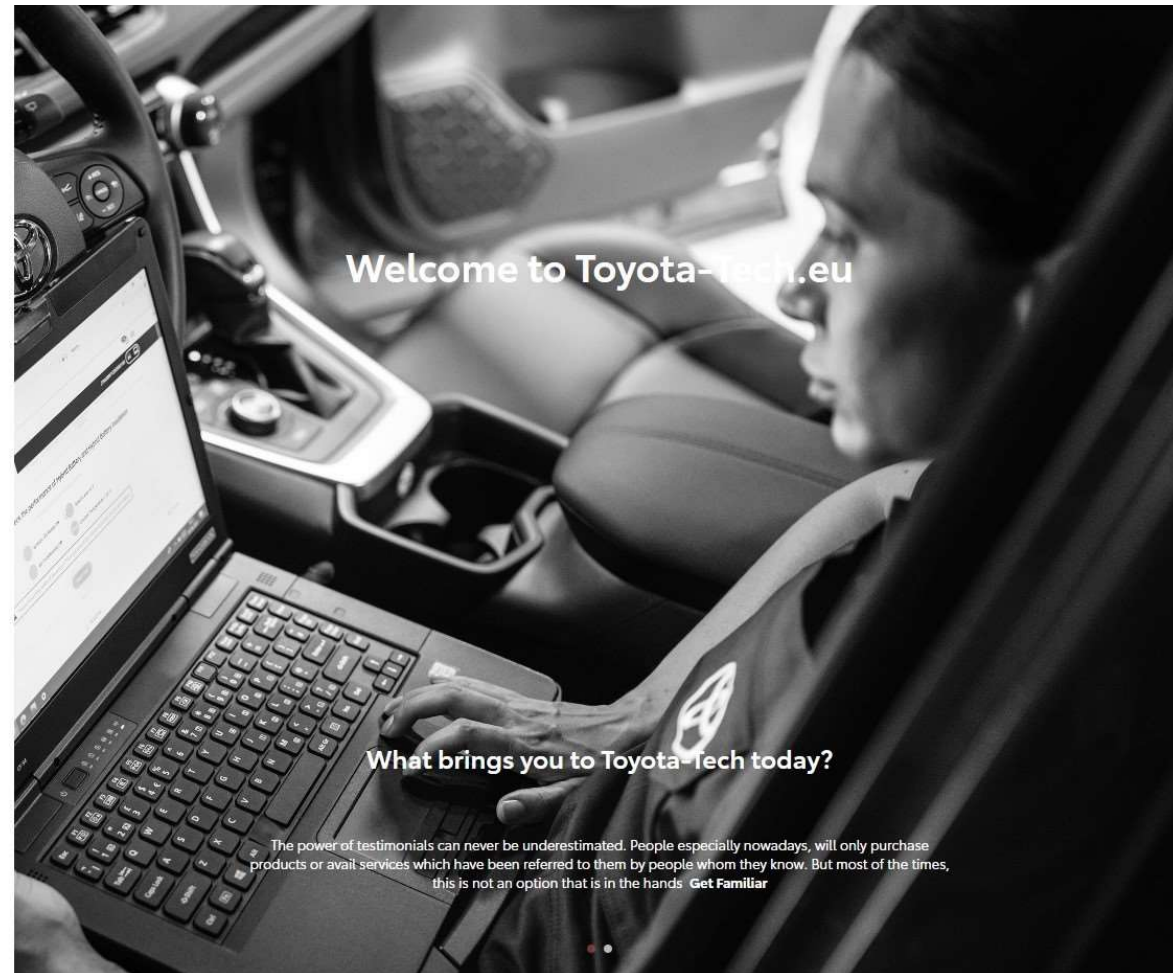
Welcome to Toyota-Tech.eu

What brings you to Toyota-Tech today?

The power of testimonials can never be underestimated. People especially nowadays, will only purchase products or avail services which have been referred to them by people whom they know. But most of the times, this is not an option that is in the hands **Get Familiar**